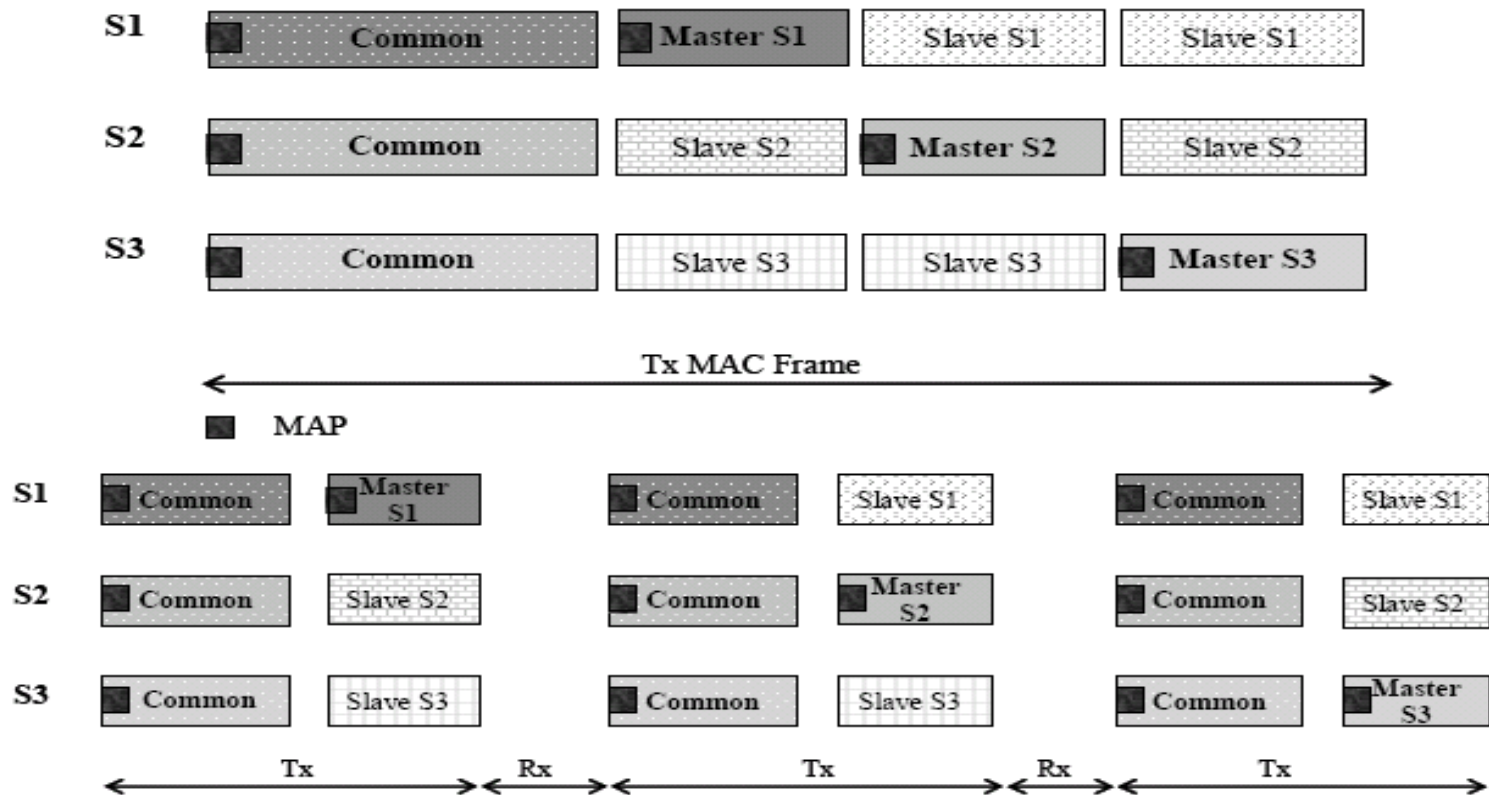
S1 Common Master S1 Slave S1 Slave S1

S2 Common Slave S2 Master S2 Slave S2

S3 Common Slave S3 Slave S3 Master S3

Tx MAC Frame

MAP

S1 Common Master S1 Common Slave S1 Common Slave S1

S2 Common Slave S2 Common Master S2 Common Slave S2

S3 Common Slave S3 Common Slave S3 Common Master S3

Tx Rx Tx Rx Tx